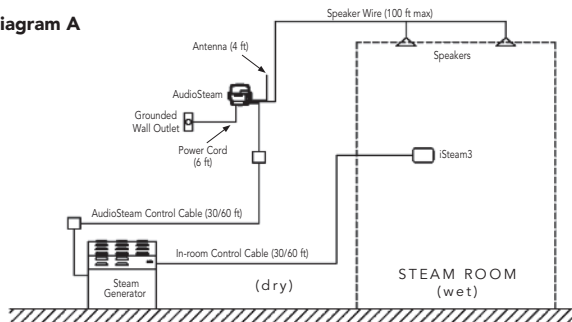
iagram A

Speaker Wire (100 ft max)

Antenna (4 ft)

Speakers

AudioSteam

Grounded Wall Outlet

Power Cord (6 ft)

iSteam3

AudioSteam Control Cable (30/60 ft)

In-room Control Cable (30/60 ft)

Steam Generator

(dry)

STEAM ROOM (wet)